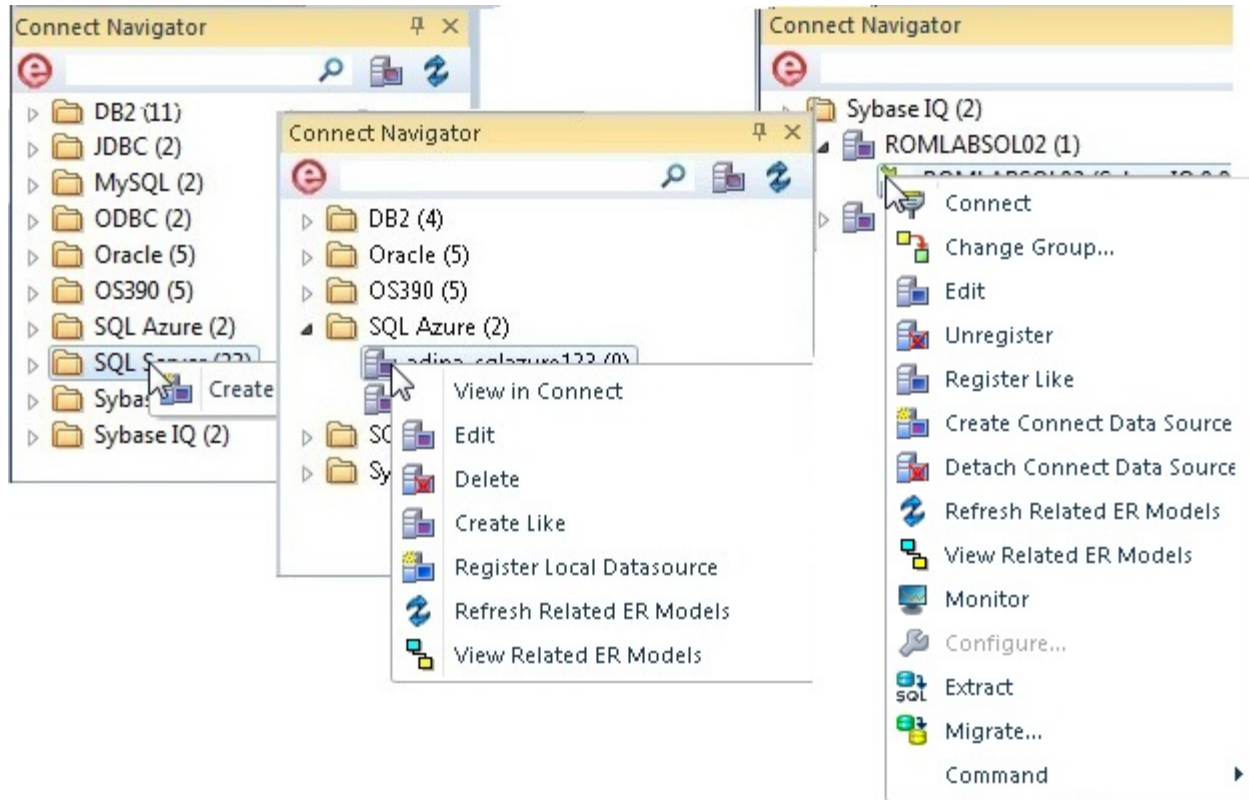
Connect Navigator

DB2 (11)
JDBC (2)
MySQL (2)
ODBC (2)
Oracle (5)
OS390 (5)
SQL Azure (2)
SQL Server (22)
Sybas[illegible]
Sybase IQ (2)

Create

Connect Navigator

DB2 (4)
Oracle (5)
OS390 (5)
SQL Azure (2)
adina_sqlazure123 (0)
SC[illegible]
Sy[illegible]

View in Connect
Edit
Delete
Create Like
Register Local Datasource
Refresh Related ER Models
View Related ER Models

Connect Navigator

Sybase IQ (2)
ROMLABSOL02 (1)
ROMLABSOL02 (Sybase IQ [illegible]

Connect
Change Group...
Edit
Unregister
Register Like
Create Connect Data Source
Detach Connect Data Source
Refresh Related ER Models
View Related ER Models
Monitor
Configure...
Extract
Migrate...
Command